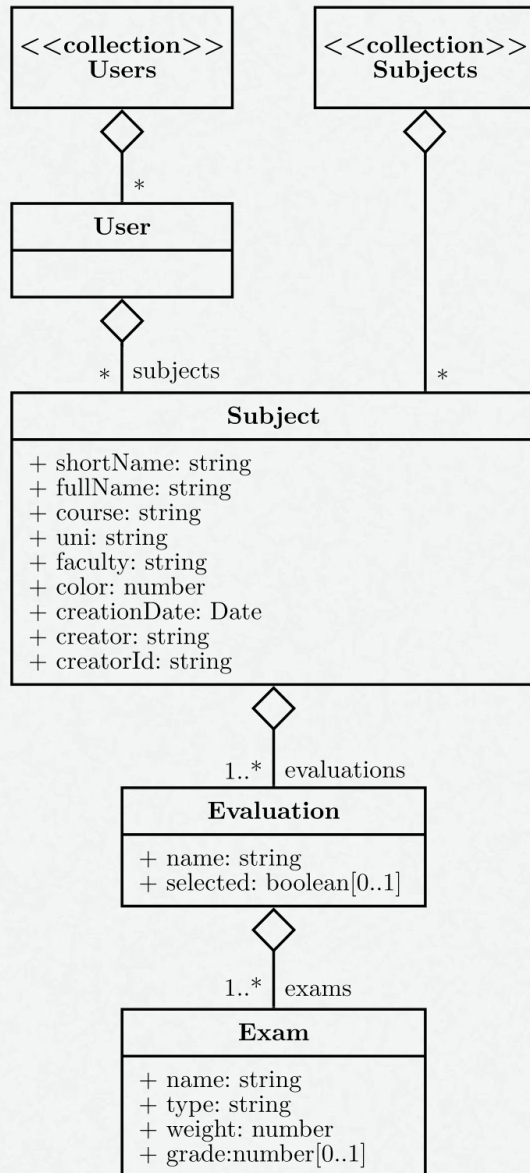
<<collection>>
Users

<<collection>>
Subjects

*

User

* subjects

*

Subject

+ shortName: string
+ fullName: string
+ course: string
+ uni: string
+ faculty: string
+ color: number
+ creationDate: Date
+ creator: string
+ creatorId: string

1..* evaluations

Evaluation

+ name: string
+ selected: boolean[0..1]

1..* exams

Exam

+ name: string
+ type: string
+ weight: number
+ grade:number[0..1]